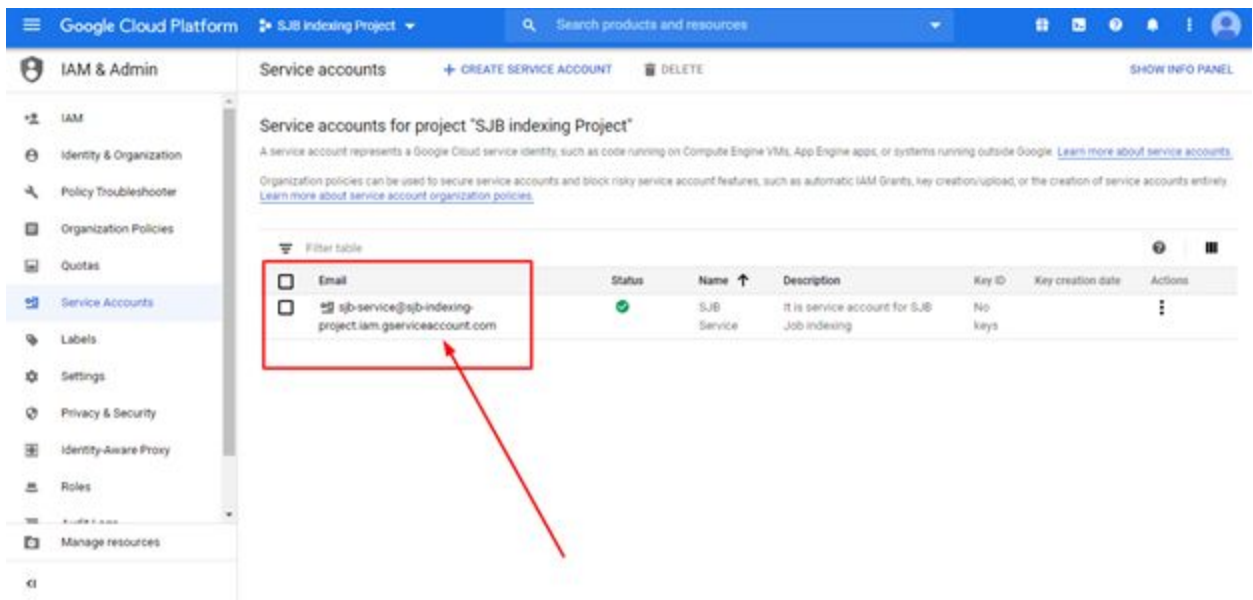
Google Cloud Platform SJB indexing Project

Search products and resources

IAM & Admin

Service accounts

+ CREATE SERVICE ACCOUNT

DELETE

SHOW INFO PANEL

IAM

Identity & Organization

Policy Troubleshooter

Organization Policies

Quotas

Service Accounts

Labels

Settings

Privacy & Security

Identity-Aware Proxy

Roles

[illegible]

Manage resources

Service accounts for project "SJB indexing Project"

A service account represents a Google Cloud service identity, such as code running on Compute Engine VMs, App Engine apps, or systems running outside Google. Learn more about service accounts.

Organization policies can be used to secure service accounts and block risky service account features, such as automatic IAM Grants, key creation/upload, or the creation of service accounts entirely. Learn more about service account organization policies.

Filter table

| | Email | Status | Name ↑ | Description | Key ID | Key creation date | Actions |
|---|---|---|---|---|---|---|---|
| | sjb-service@sjb-indexing-project.iam.gserviceaccount.com | | SJB Service | It is service account for SJB Job indexing | No keys | | |